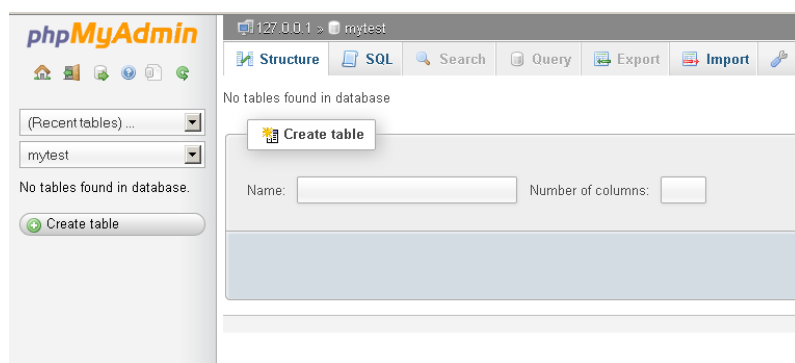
phpMyAdmin

(Recent tables) ...
mytest
No tables found in database.
Create table

127.0.0.1 » mytest

Structure SQL Search Query Export Import

No tables found in database

Create table

Name: Number of columns: